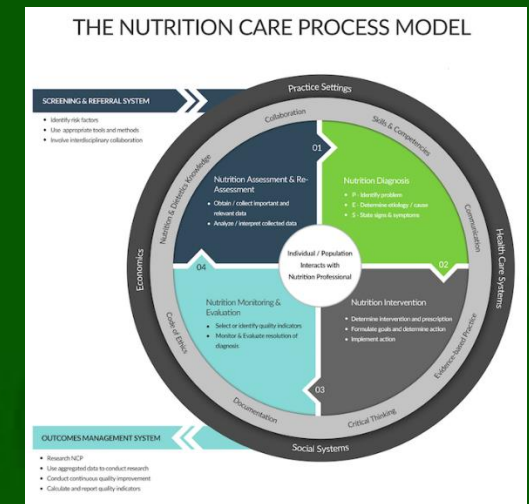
THE NUTRITION CARE PROCESS MODEL

SCREENING & REFERRAL SYSTEM

- Identify risk factors
- Use appropriate tools and methods
- Involve interdisciplinary collaboration

Practice Settings

Collaboration

Skills & Competencies

Nutrition & Dietetics Knowledge

01

Nutrition Assessment & Re-Assessment

- Obtain / collect important and relevant data
- Analyze / interpret collected data

Nutrition Diagnosis

- P - Identify problem
- E - Determine etiology / cause
- S - State signs & symptoms

Communication

Economics

Health Care Systems

Individual / Population Interacts with Nutrition Professional

04

02

Nutrition Monitoring & Evaluation

- Select or identify quality indicators
- Monitor & Evaluate resolution of diagnosis

Nutrition Intervention

- Determine intervention and prescription
- Formulate goals and determine action
- Implement action

Code of Ethics

Evidence-based Practice

03

Documentation

Critical Thinking

OUTCOMES MANAGEMENT SYSTEM

Social Systems

- Research NCP
- Use aggregated data to conduct research
- Conduct continuous quality improvement
- Calculate and report quality indicators